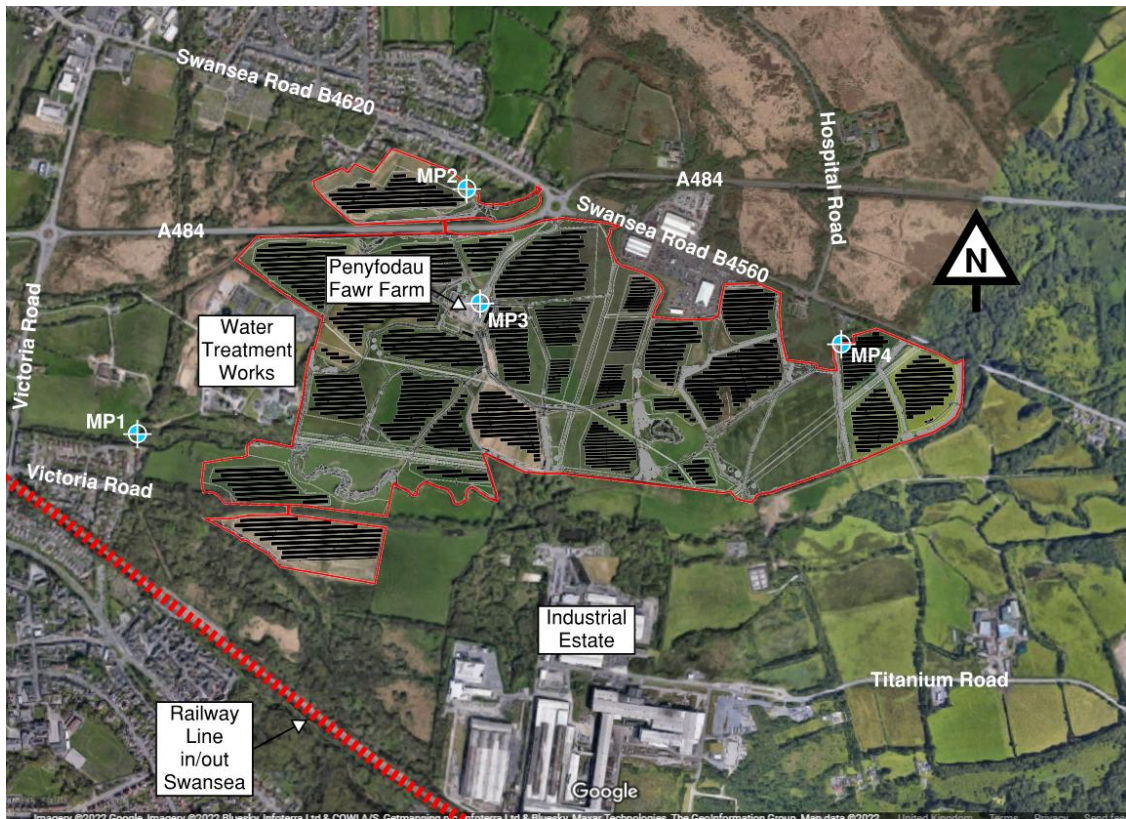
Swansea Road B4620

Hospital Road

MP2

A484

Swansea Road B4560

A484

N

Penyfodau Fawr Farm

MP3

Victoria Road

Water Treatment Works

MP4

MP1

Victoria Road

Industrial Estate

Titanium Road

Railway Line in/out Swansea

Google

Imagery ©2022 Google, Imagery ©2022 Bluesky, Infoterra Ltd & COWI A/S, Getmapping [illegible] Infoterra Ltd & Bluesky, Maxar Technologies, The GeoInformation Group, Map data ©2022 United Kingdom Terms Privacy Send fe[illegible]